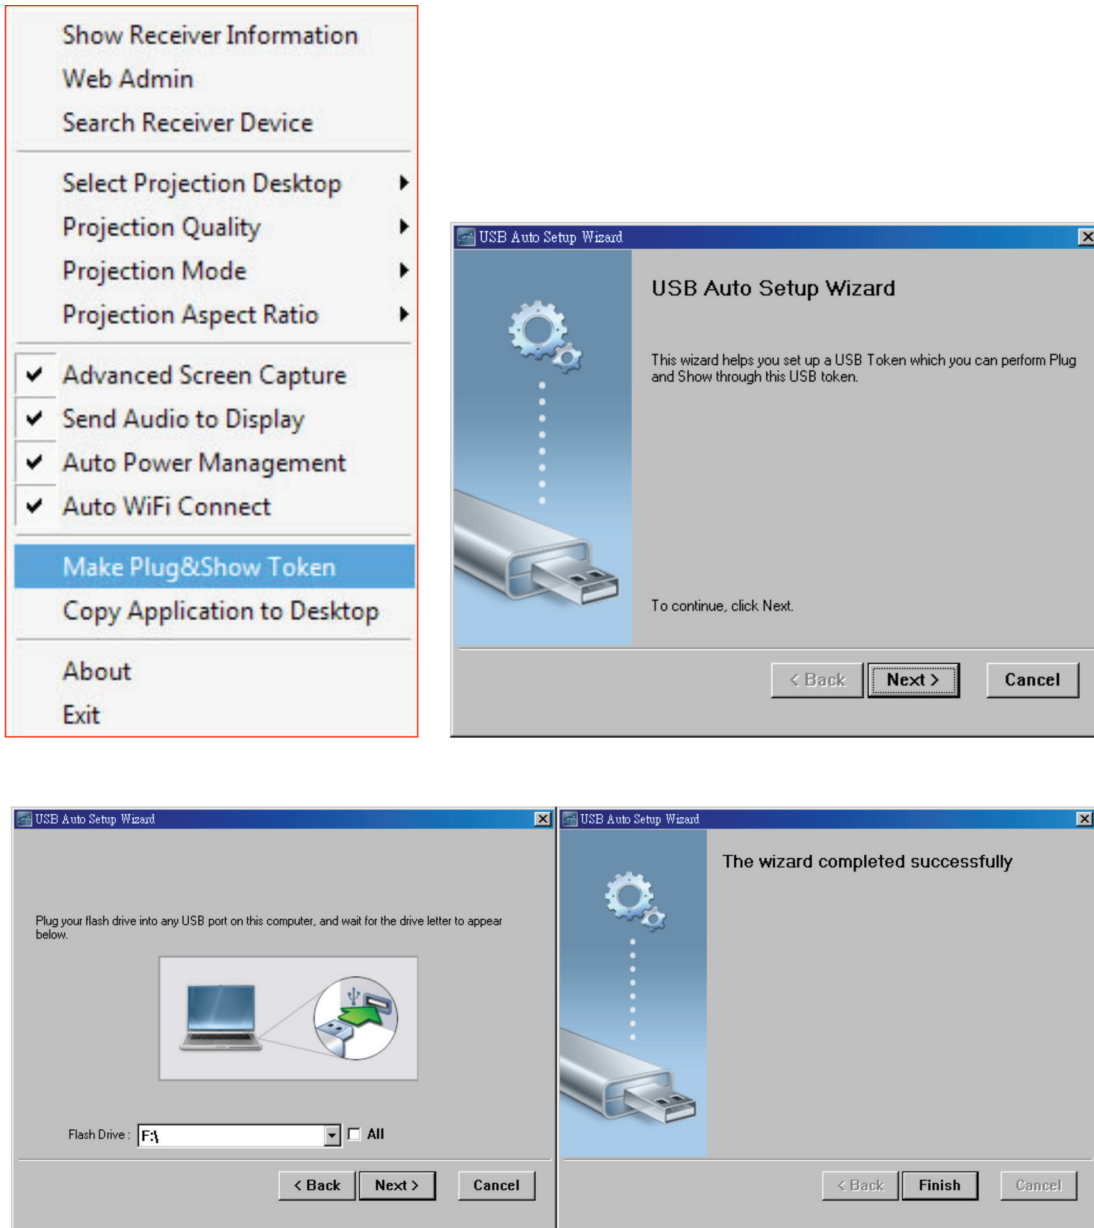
Show Receiver Information
Web Admin
Search Receiver Device
Select Projection Desktop
Projection Quality
Projection Mode
Projection Aspect Ratio
Advanced Screen Capture
Send Audio to Display
Auto Power Management
Auto WiFi Connect
Make Plug&Show Token
Copy Application to Desktop
About
Exit

USB Auto Setup Wizard

USB Auto Setup Wizard

This wizard helps you set up a USB Token which you can perform Plug and Show through this USB token.

To continue, click Next.

< Back
Next >
Cancel

USB Auto Setup Wizard

Plug your flash drive into any USB port on this computer, and wait for the drive letter to appear below.

Flash Drive : F:\
All

< Back
Next >
Cancel

USB Auto Setup Wizard

The wizard completed successfully

< Back
Finish
Cancel